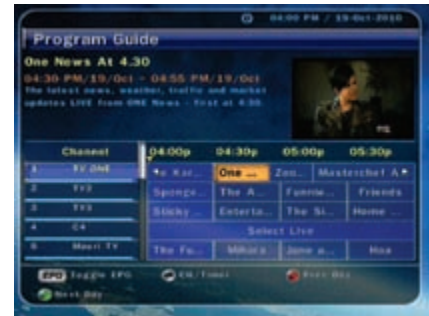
04:00 PM / 19-Oct-2010

Program Guide

One News At 4.30

04:30 PM/19/Oct - 04:55 PM/19/Oct

The latest news, weather, traffic and market updates LIVE from ONE News - first at 4:30

PG

| Channel | 04:00p | 04:30p | 05:00p | 05:30p |
|---|---|---|---|---|
| 1 TV ONE | Kar... | One ... | Zoo... | Masterchef A... |
| 2 TV2 | Sponge... | The A... | Funnie... | Friends |
| 3 TV3 | Sticky... | Enterta... | The Si... | Home ... |
| 4 C4 | Select Live | | | |
| 6 Maori TV | The Fu... | Mihini | Jane a... | Hoa |

EPG Toggle EPG

OK Timer

Prev Day

Next Day